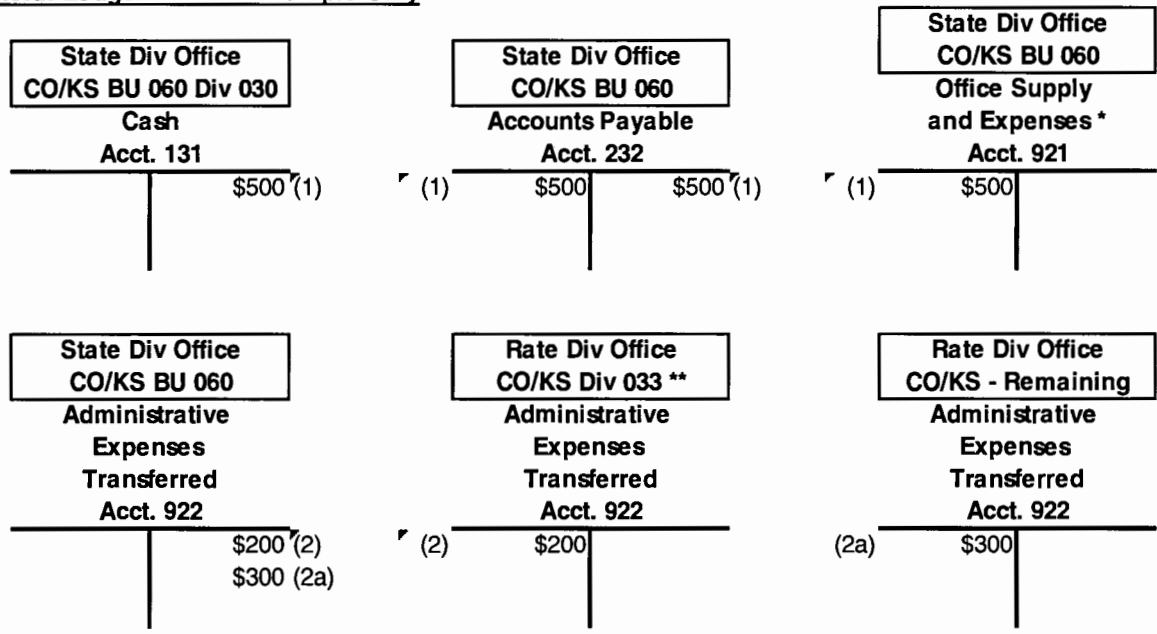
State Div Office
CO/KS BU 060 Div 030
Cash
Acct. 131
$500 (1)

State Div Office
CO/KS BU 060
Accounts Payable
Acct. 232
(1) $500 $500 (1)

State Div Office
CO/KS BU 060
Office Supply and Expenses *
Acct. 921
(1) $500

State Div Office
CO/KS BU 060
Administrative Expenses Transferred
Acct. 922
$200 (2)
$300 (2a)

Rate Div Office
CO/KS Div 033 **
Administrative Expenses Transferred
Acct. 922
(2) $200

Rate Div Office
CO/KS - Remaining
Administrative Expenses Transferred
Acct. 922
(2a) $300